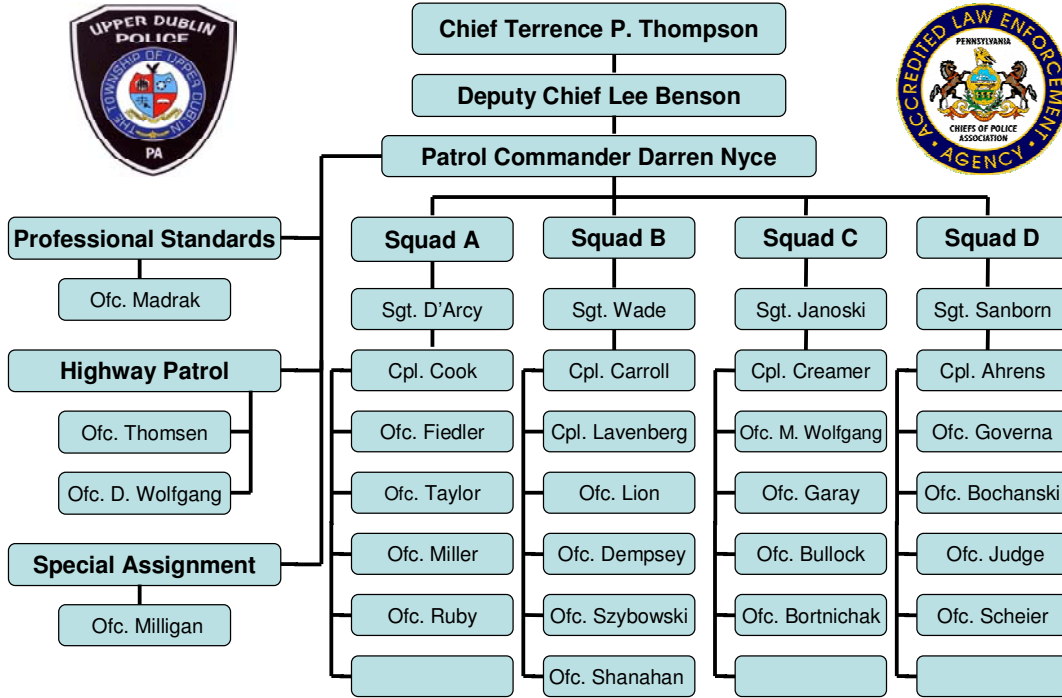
UPPER DUBLIN POLICE
THE TOWNSHIP OF UPPER DUBLIN
PA

Chief Terrence P. Thompson

Deputy Chief Lee Benson

Patrol Commander Darren Nyce

ACCREDITED LAW ENFORCEMENT AGENCY
PENNSYLVANIA
CHIEFS OF POLICE ASSOCIATION

Professional Standards
Ofc. Madrak

Highway Patrol
Ofc. Thomsen
Ofc. D. Wolfgang

Special Assignment
Ofc. Milligan

Squad A
Sgt. D'Arcy
Cpl. Cook
Ofc. Fiedler
Ofc. Taylor
Ofc. Miller
Ofc. Ruby

Squad B
Sgt. Wade
Cpl. Carroll
Cpl. Lavenberg
Ofc. Lion
Ofc. Dempsey
Ofc. Szybowski
Ofc. Shanahan

Squad C
Sgt. Janoski
Cpl. Creamer
Ofc. M. Wolfgang
Ofc. Garay
Ofc. Bullock
Ofc. Bortnichak

Squad D
Sgt. Sanborn
Cpl. Ahrens
Ofc. Governa
Ofc. Bochanski
Ofc. Judge
Ofc. Scheier